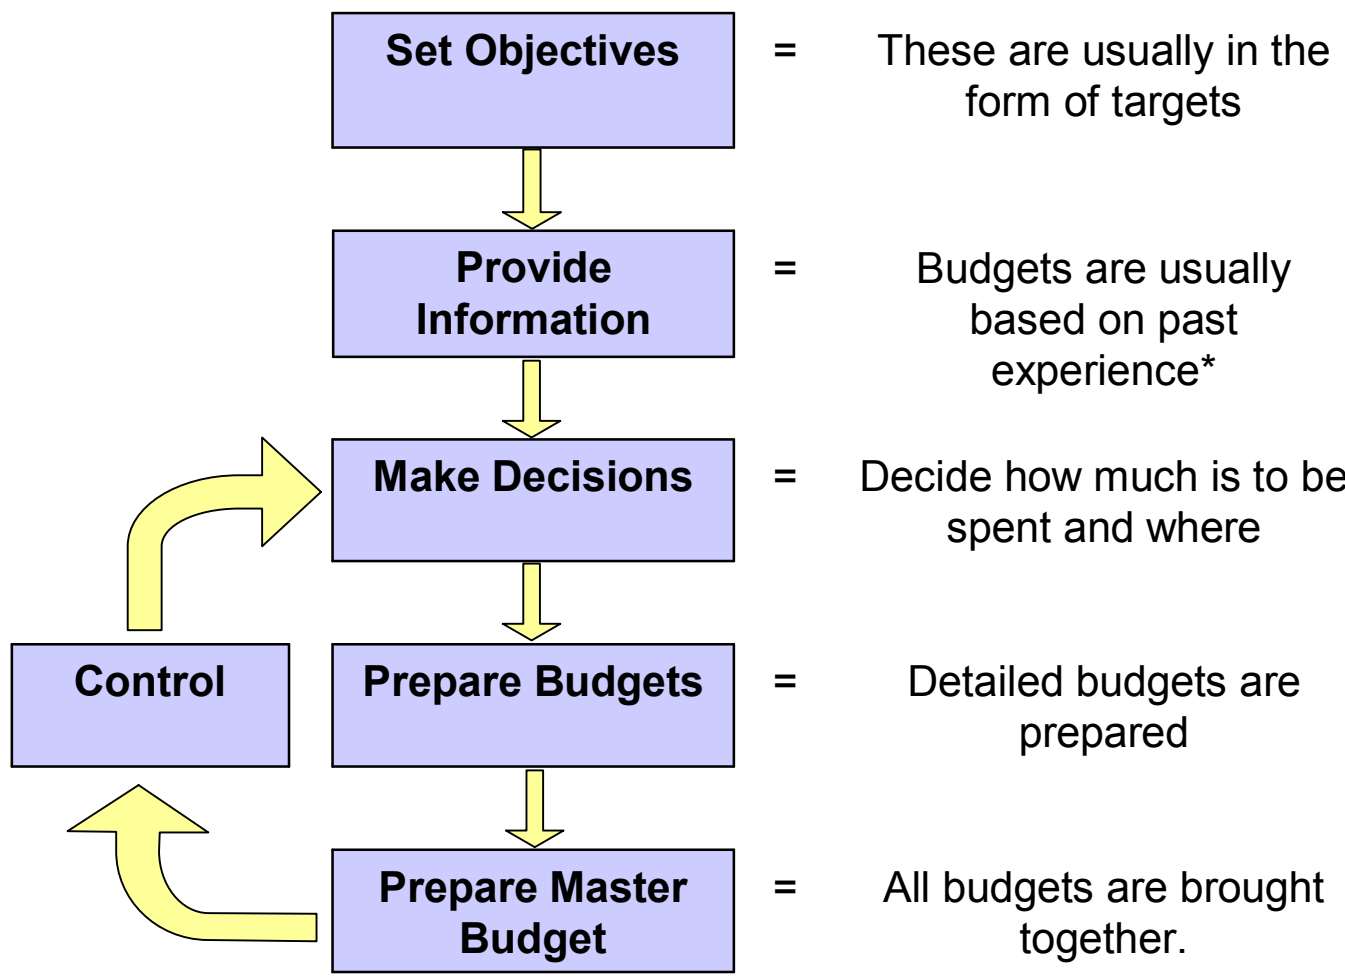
Set Objectives = These are usually in the form of targets

Provide Information = Budgets are usually based on past experience*

Make Decisions = Decide how much is to be spent and where

Control

Prepare Budgets = Detailed budgets are prepared

Prepare Master Budget = All budgets are brought together.